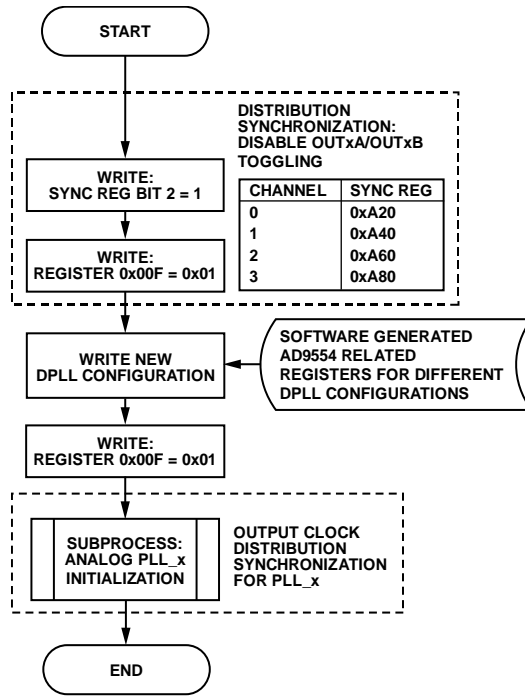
START

DISTRIBUTION SYNCHRONIZATION: DISABLE OUTxA/OUTxB TOGGLING

WRITE: SYNC REG BIT 2 = 1

| CHANNEL | SYNC REG |
|---|---|
| 0 | 0xA20 |
| 1 | 0xA40 |
| 2 | 0xA60 |
| 3 | 0xA80 |

WRITE: REGISTER 0x00F = 0x01

WRITE NEW DPLL CONFIGURATION

SOFTWARE GENERATED AD9554 RELATED REGISTERS FOR DIFFERENT DPLL CONFIGURATIONS

WRITE: REGISTER 0x00F = 0x01

SUBPROCESS: ANALOG PLL_x INITIALIZATION

OUTPUT CLOCK DISTRIBUTION SYNCHRONIZATION FOR PLL_x

END